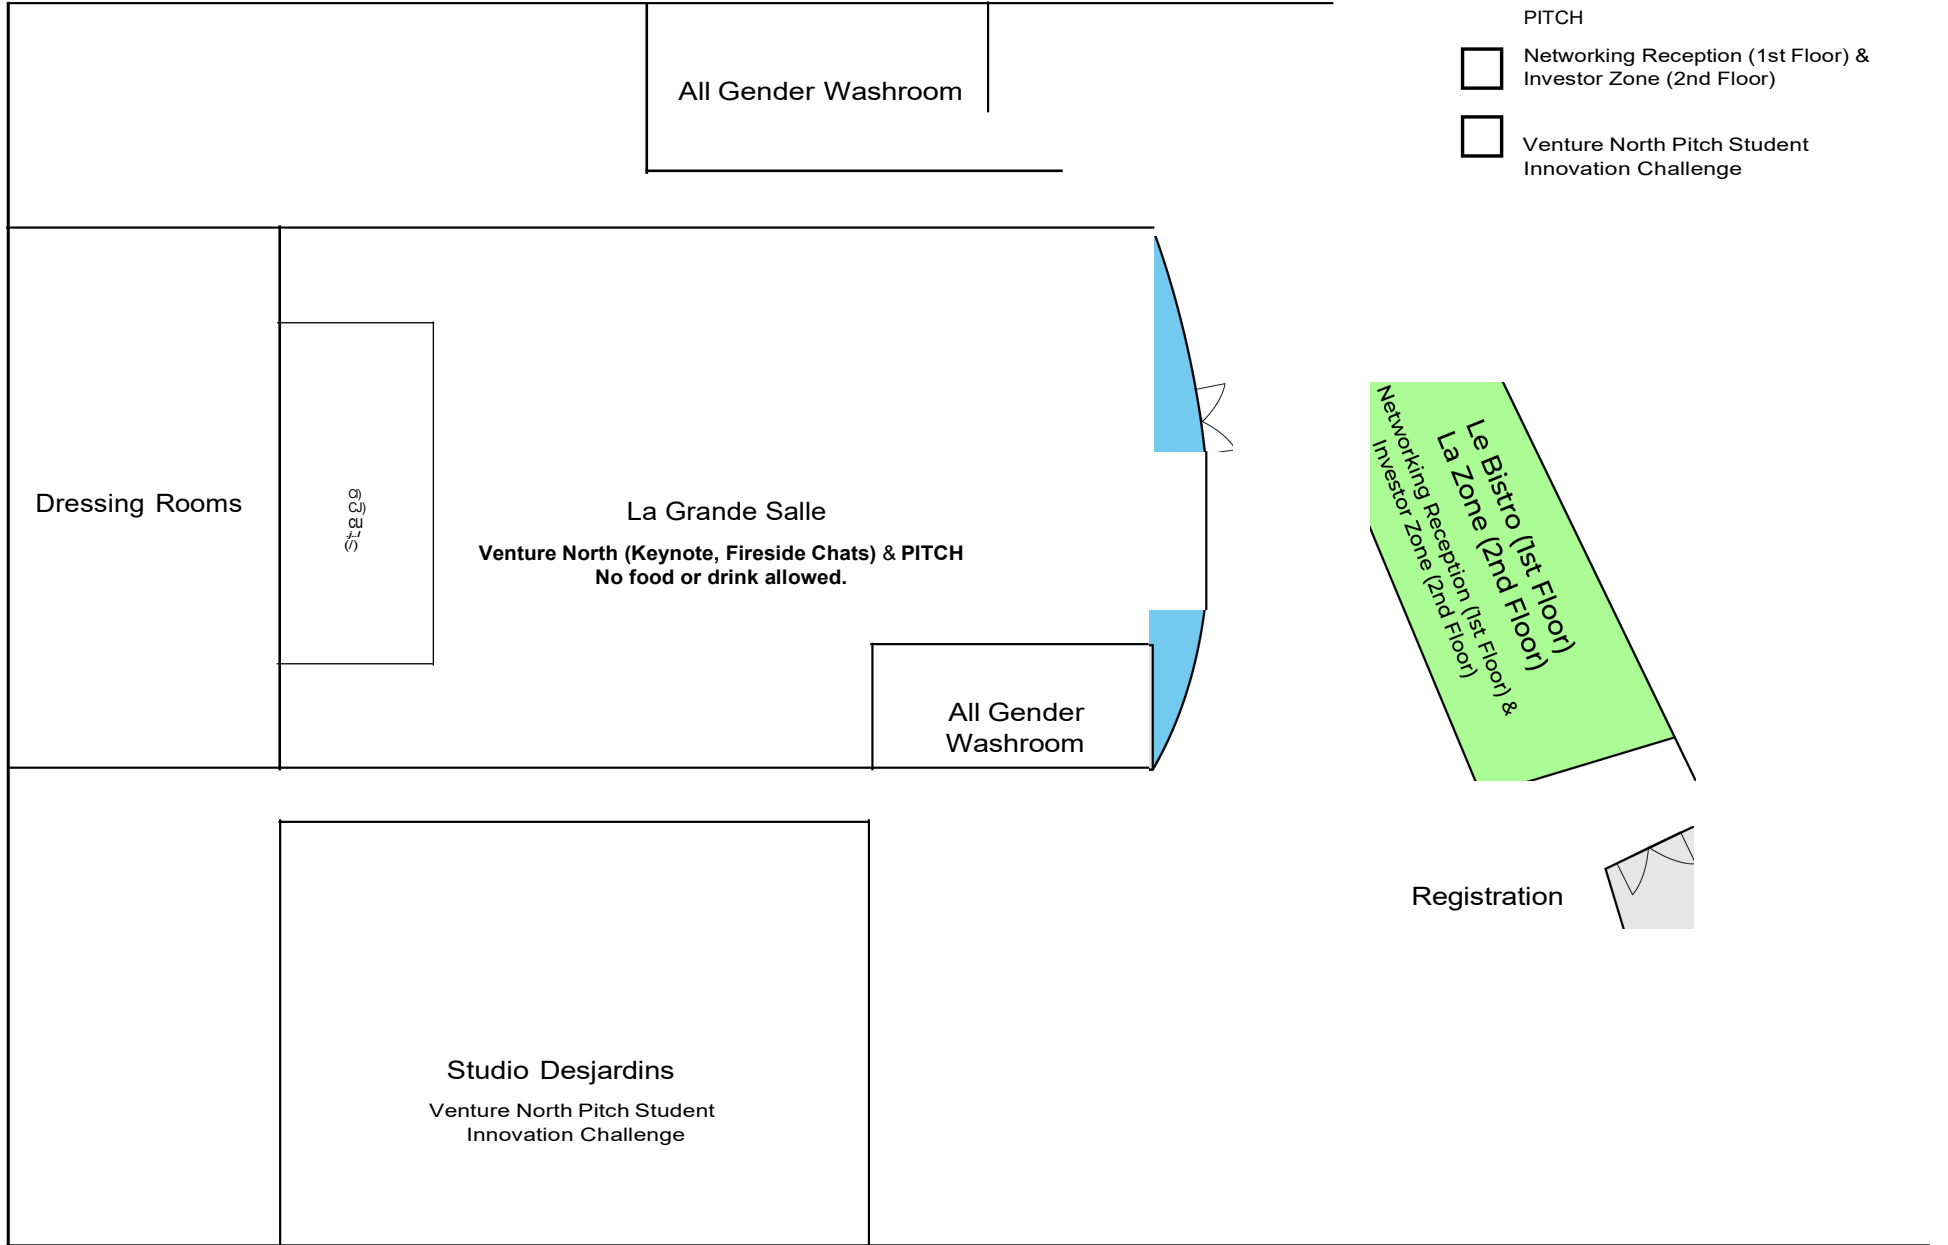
PITCH

Networking Reception (1st Floor) & Investor Zone (2nd Floor)

Venture North Pitch Student Innovation Challenge

All Gender Washroom

Dressing Rooms

Stage

La Grande Salle

**Venture North (Keynote, Fireside Chats)** & **PITCH**
**No food or drink allowed.**

All Gender Washroom

Le Bistro (1st Floor)
La Zone (2nd Floor)
Networking Reception (1st Floor) & Investor Zone (2nd Floor)

Registration

Studio Desjardins

Venture North Pitch Student Innovation Challenge